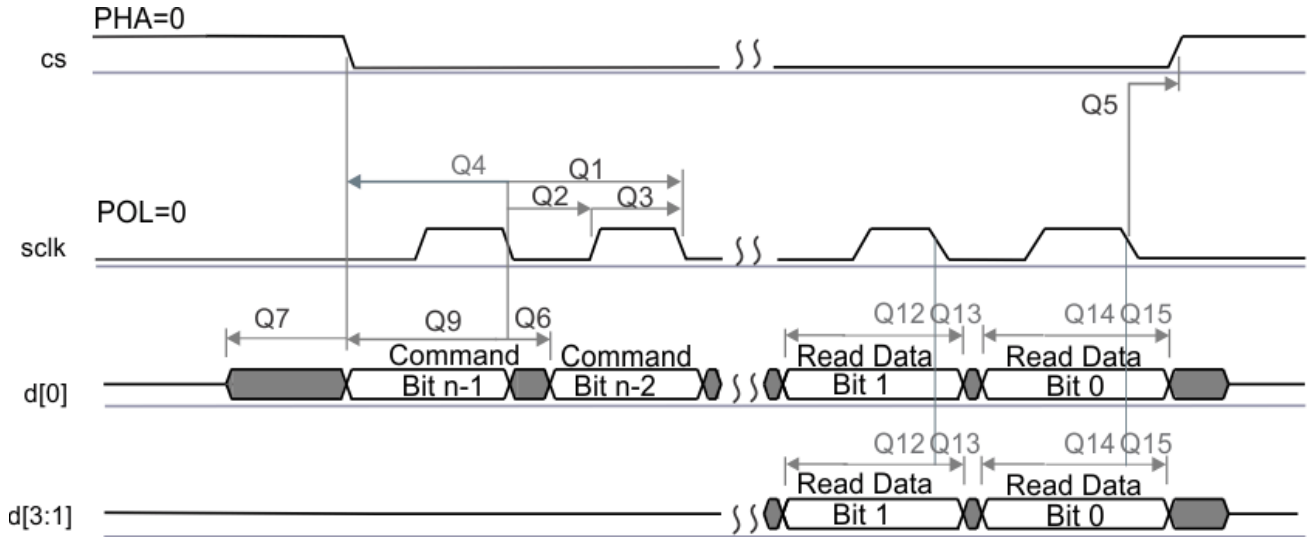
PHA=0

cs

Q5

Q4

Q1

Q2

Q3

POL=0

sclk

Q7

Q9

Q6

Q12 Q13

Q14 Q15

Command Bit n-1

Command Bit n-2

Read Data Bit 1

Read Data Bit 0

d[0]

Q12 Q13

Q14 Q15

Read Data Bit 1

Read Data Bit 0

d[3:1]